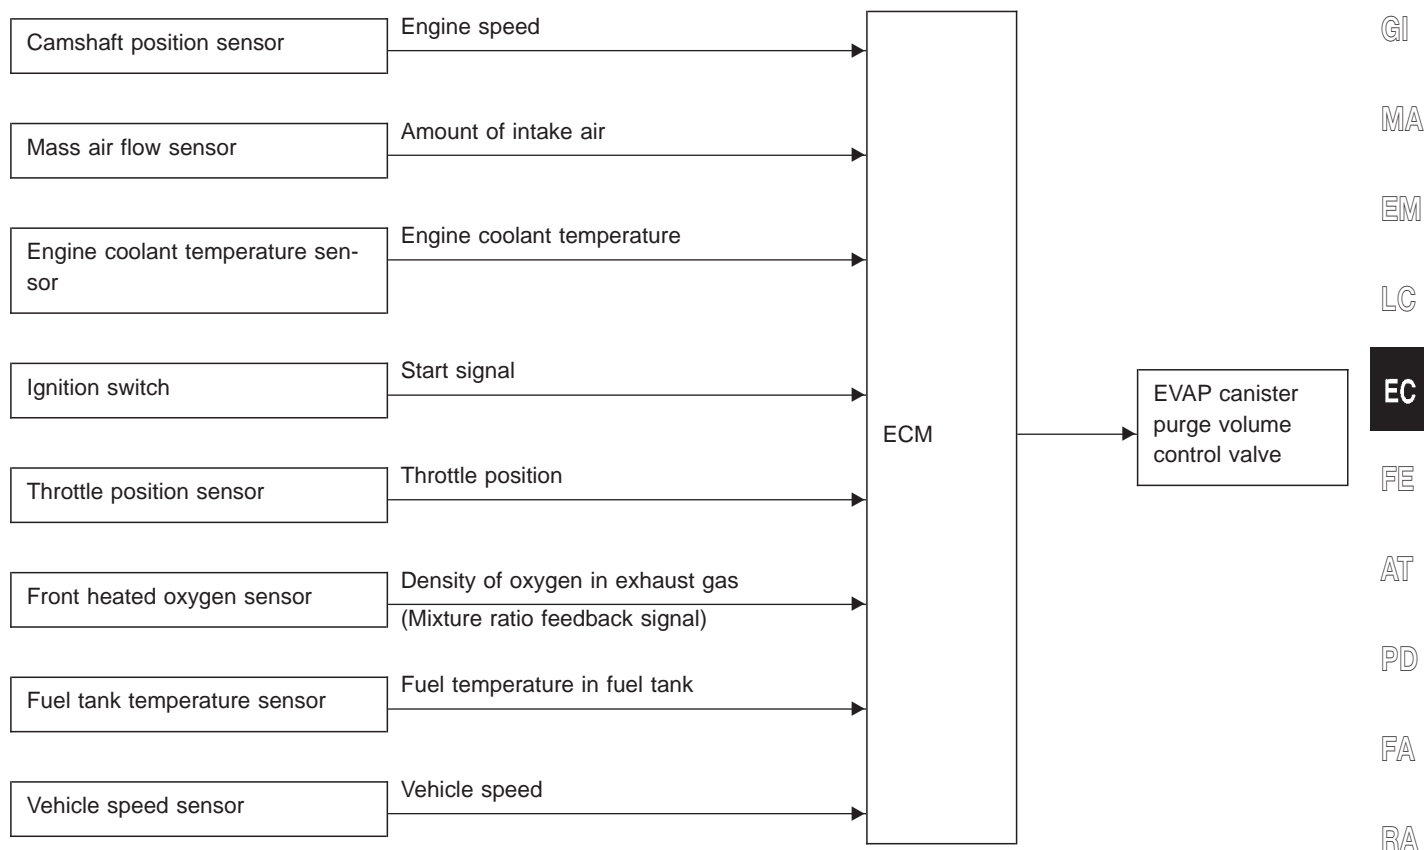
Camshaft position sensor
Engine speed

Mass air flow sensor
Amount of intake air

Engine coolant temperature sensor
Engine coolant temperature

Ignition switch
Start signal

Throttle position sensor
Throttle position

Front heated oxygen sensor
Density of oxygen in exhaust gas
(Mixture ratio feedback signal)

Fuel tank temperature sensor
Fuel temperature in fuel tank

Vehicle speed sensor
Vehicle speed

ECM

EVAP canister purge volume control valve

GI
MA
EM
LC
EC
FE
AT
PD
FA
RA